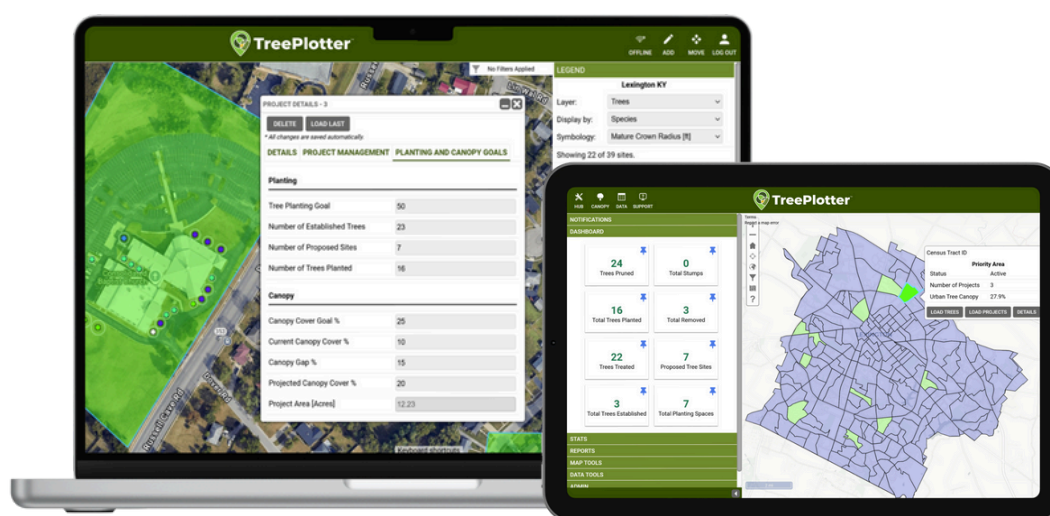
TreePlotter

OFFLINE ADD MOVE LOG OUT

No Filters Applied

PROJECT DETAILS - 3

DELETE LOAD LAST

* All changes are saved automatically

DETAILS PROJECT MANAGEMENT PLANTING AND CANOPY GOALS

Planting

| | |
|---|---|
| Tree Planting Goal | 50 |
| Number of Established Trees | 23 |
| Number of Proposed Sites | 7 |
| Number of Trees Planted | 16 |

Canopy

| | |
|---|---|
| Canopy Cover Goal % | 25 |
| Current Canopy Cover % | 10 |
| Canopy Gap % | 15 |
| Projected Canopy Cover % | 20 |
| Project Area [Acres] | 12.23 |

LEGEND

Lexington KY

Layer: Trees

Display by: Species

Symbology: Mature Crown Radius [ft]

Showing 22 of 39 sites.

Russell Cave Rd

Keyboard shortcuts

TreePlotter

HUB CANOPY DATA SUPPORT

NOTIFICATIONS

DASHBOARD

24 Trees Pruned

0 Total Stumps

16 Total Trees Planted

3 Total Removed

22 Trees Treated

7 Proposed Tree Sites

3 Total Trees Established

7 Total Planting Spaces

STATS

REPORTS

MAP TOOLS

DATA TOOLS

ADMIN

Census Tract ID

Priority Area

Status Active

Number of Projects 3

Urban Tree Canopy 27.9%

LOAD TREES LOAD PROJECTS DETAILS